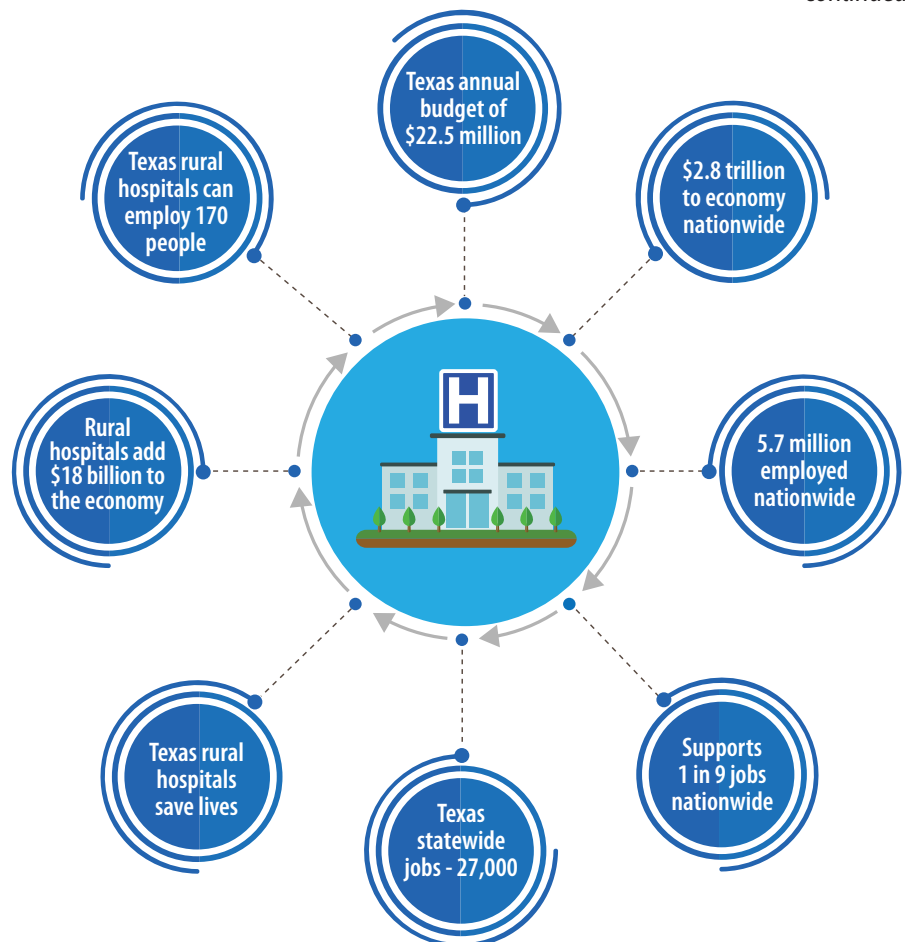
continued

Texas annual budget of $22.5 million

Texas rural hospitals can employ 170 people

$2.8 trillion to economy nationwide

H

Rural hospitals add $18 billion to the economy

5.7 million employed nationwide

Texas rural hospitals save lives

Supports 1 in 9 jobs nationwide

Texas statewide jobs - 27,000